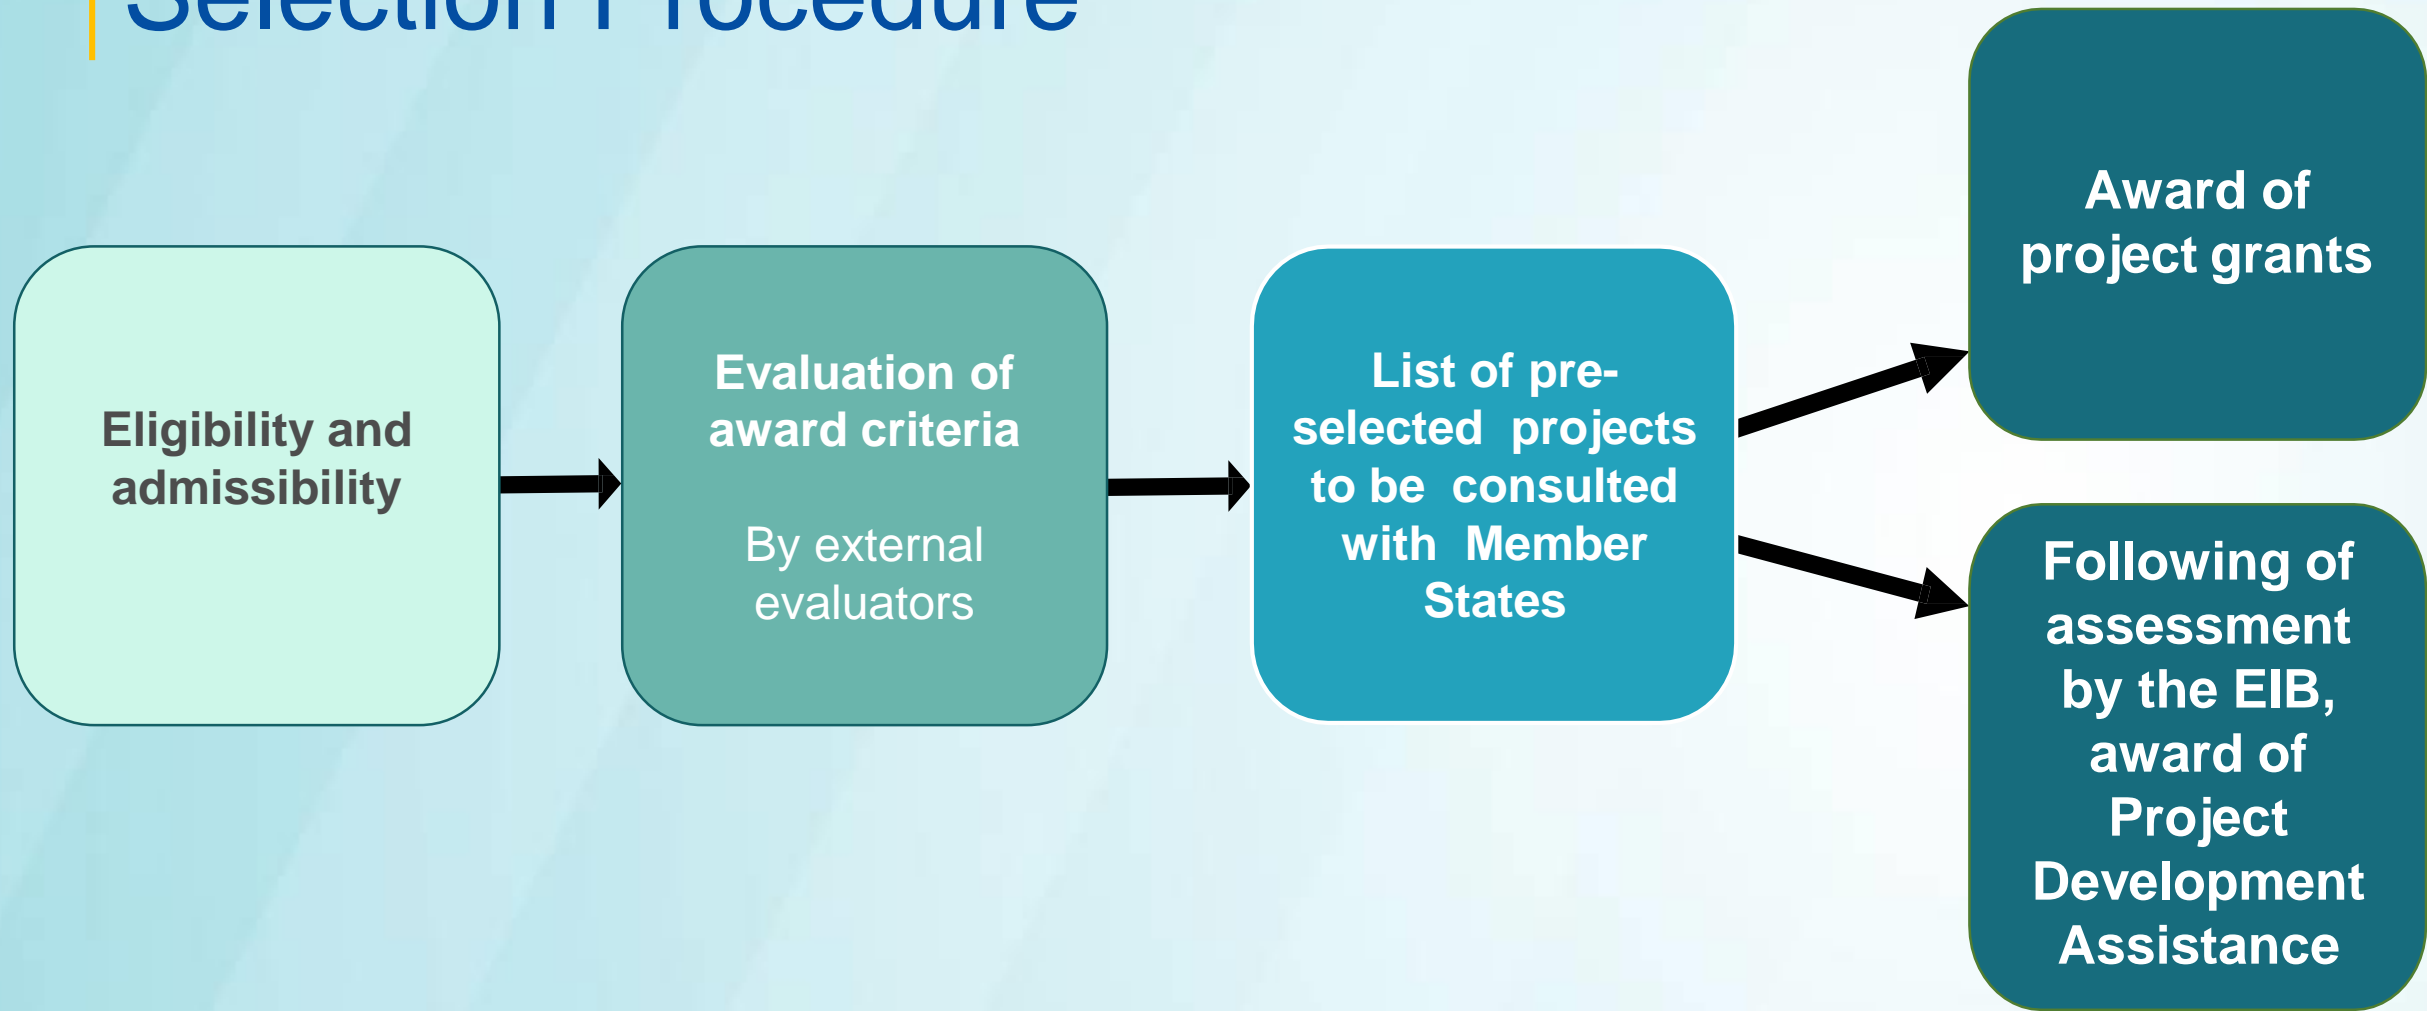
Selection Procedure

Eligibility and admissibility

Evaluation of award criteria

By external evaluators

List of pre-selected projects to be consulted with Member States

Award of project grants

Following of assessment by the EIB, award of Project Development Assistance